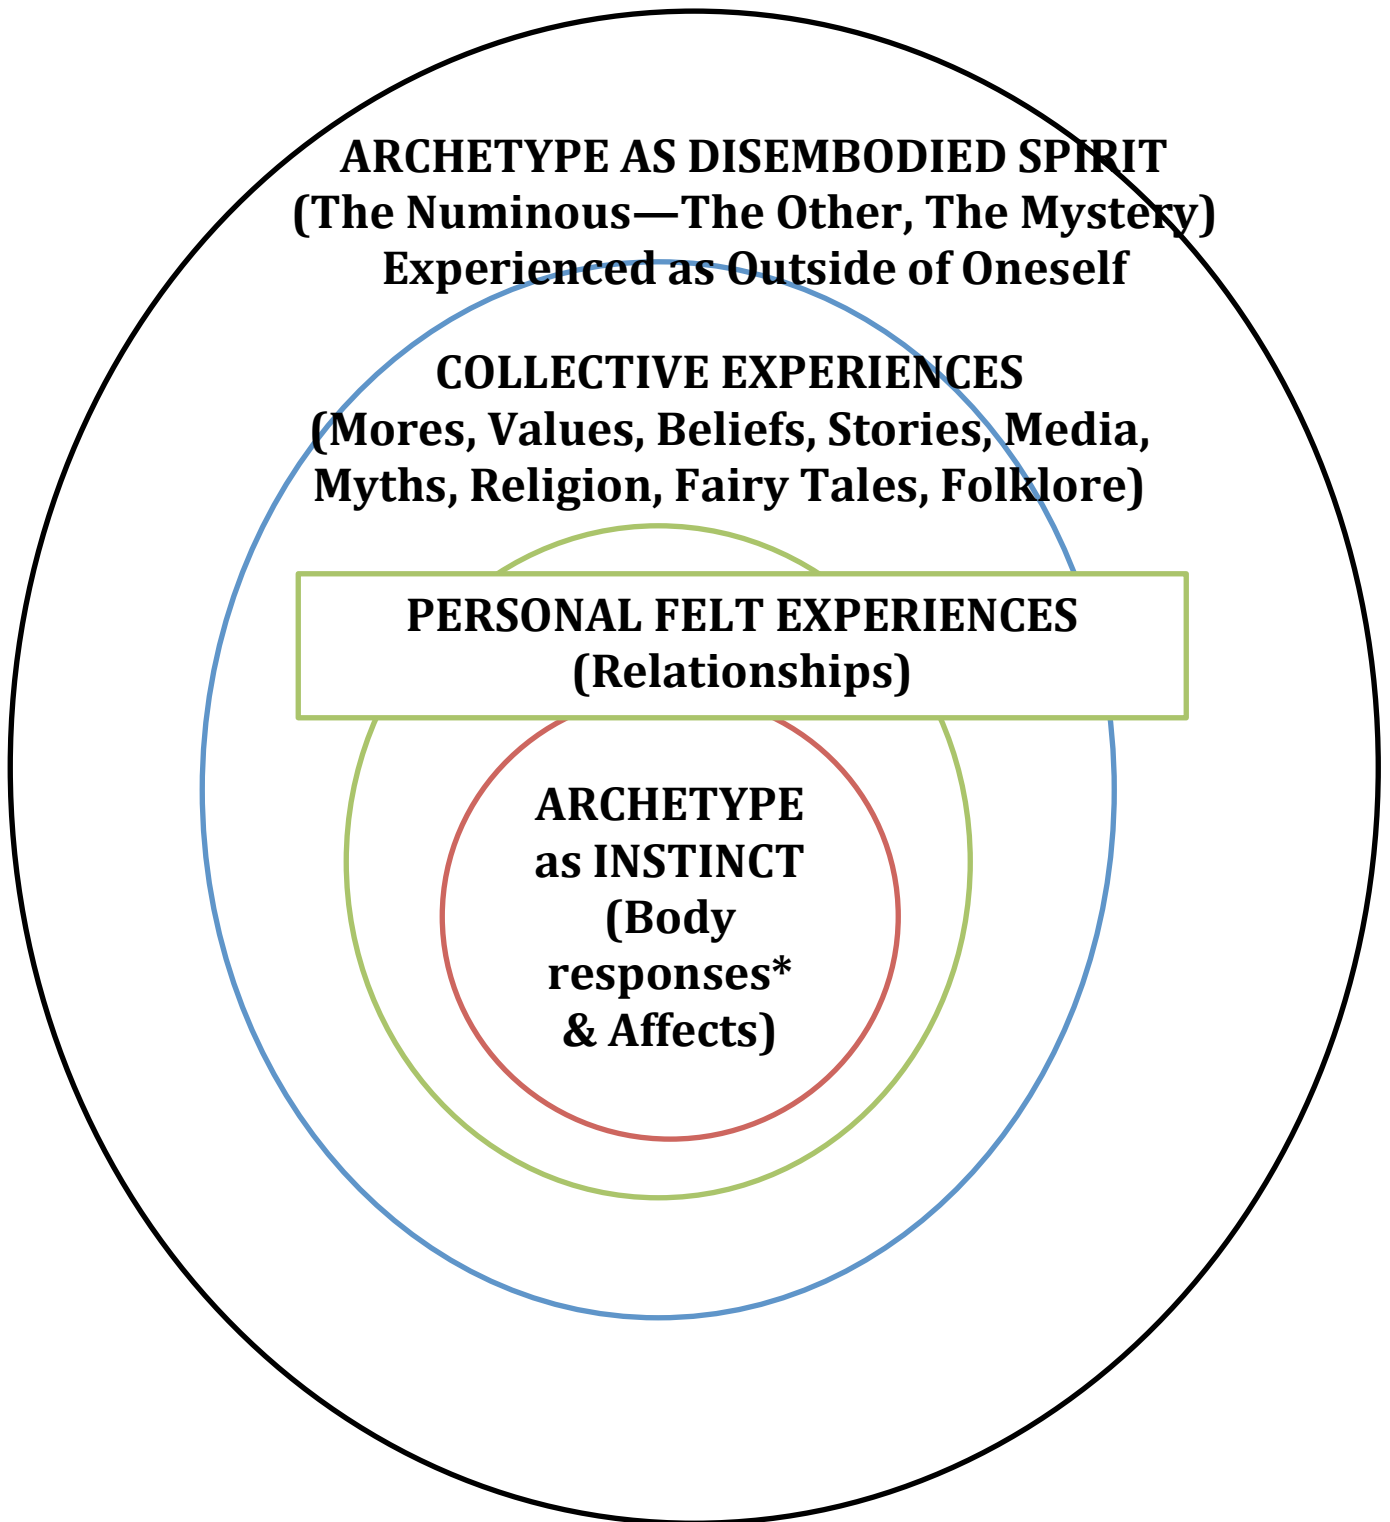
ARCHETYPE AS DISEMBODIED SPIRIT
(The Numinous—The Other, The Mystery)
Experienced as Outside of Oneself

COLLECTIVE EXPERIENCES
(Mores, Values, Beliefs, Stories, Media, Myths, Religion, Fairy Tales, Folklore)

PERSONAL FELT EXPERIENCES
(Relationships)

ARCHETYPE
as INSTINCT
(Body responses*
& Affects)